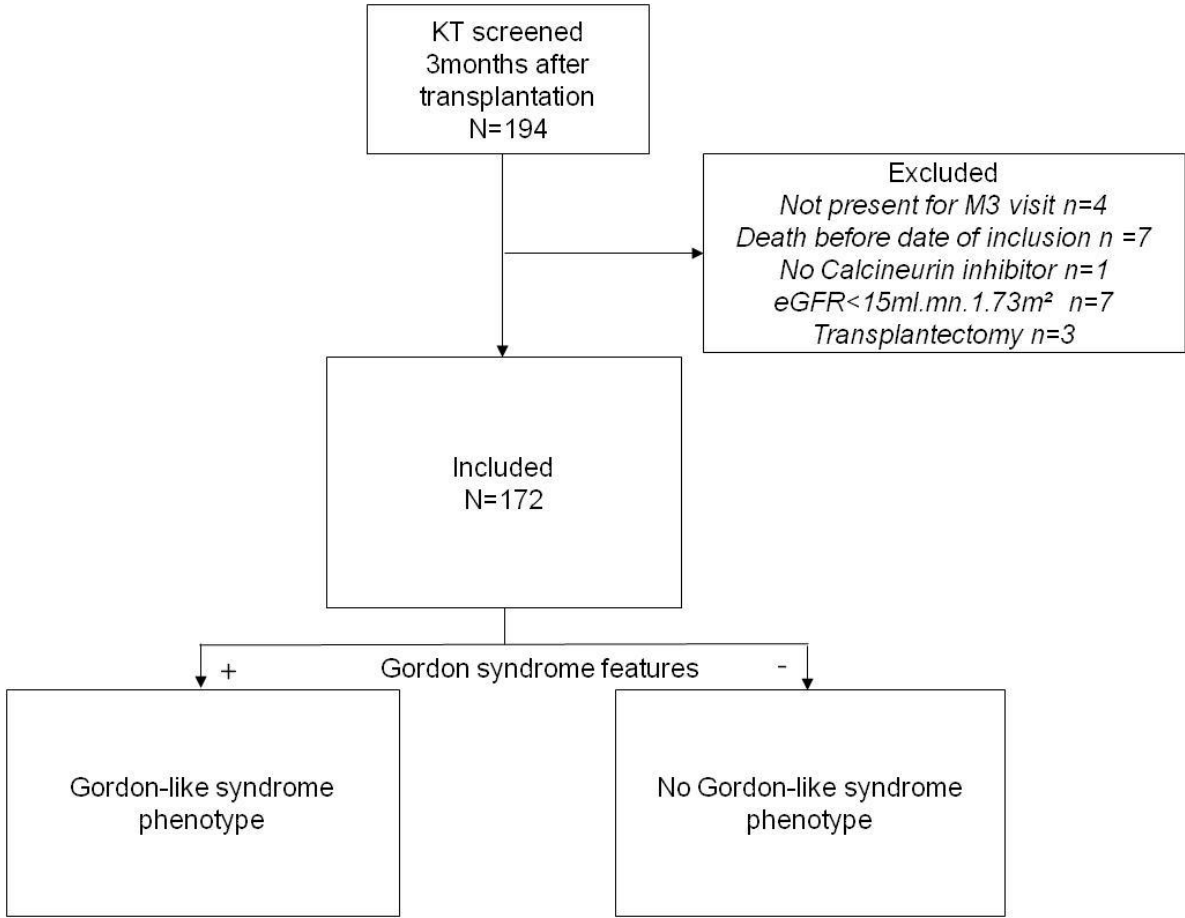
KT screened
3months after
transplantation
N=194

Excluded
Not present for M3 visit n=4
Death before date of inclusion n =7
No Calcineurin inhibitor n=1
eGFR<15ml.mn.1.73m² n=7
Transplantectomy n=3

Included
N=172

+ Gordon syndrome features -

Gordon-like syndrome phenotype

No Gordon-like syndrome phenotype